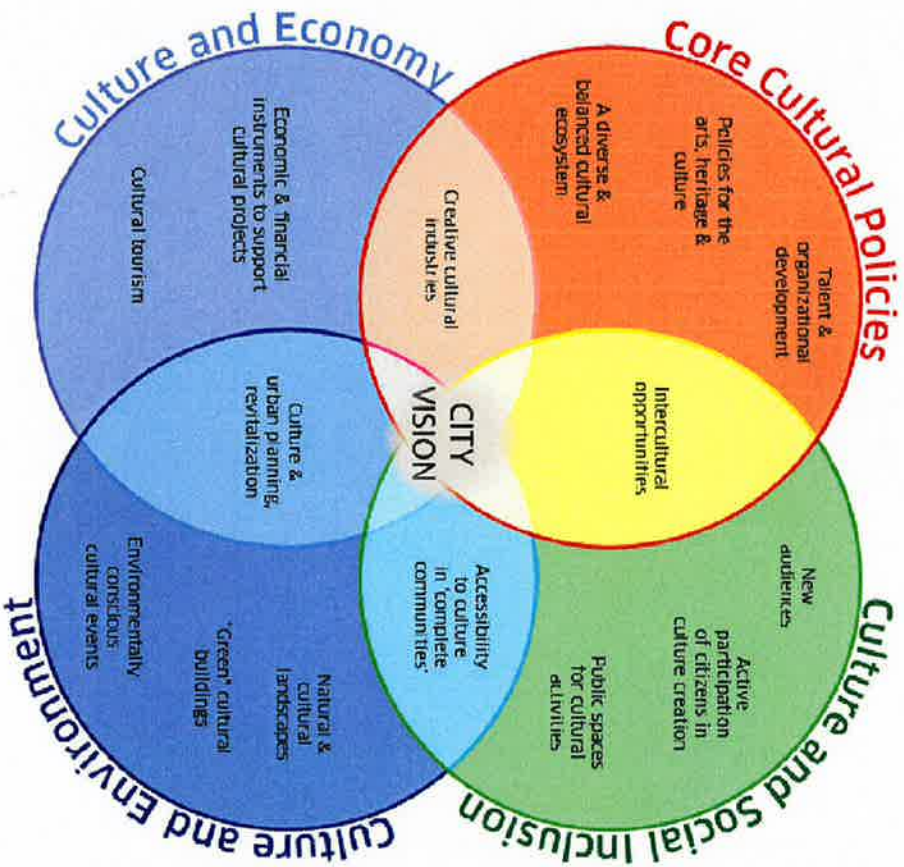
Culture and Economy

Economic & financial instruments to support cultural projects

Cultural tourism

Core Cultural Policies

A diverse & balanced cultural ecosystem

Policies for the arts, heritage & culture

Talent & organizational development

Creative cultural industries

Culture & urban planning, revitalization

CITY VISION

Intercultural opportunities

Culture and Environment

Environmentally conscious cultural events

'Green' cultural buildings

Natural & cultural landscapes

Accessibility to culture in 'complete communities'

Culture and Social Inclusion

New audiences

Active participation of citizens in culture creation

Public spaces for cultural activities